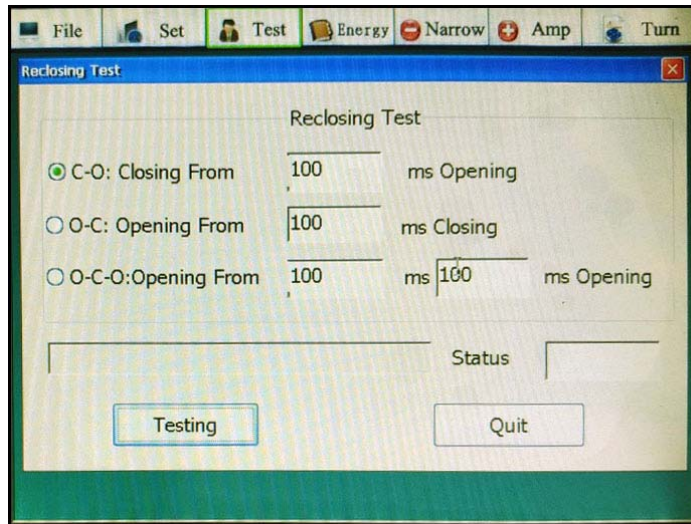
File Set Test Energy Narrow Amp Turn

Reclosing Test

Reclosing Test

C-O: Closing From 100 ms Opening

O-C: Opening From 100 ms Closing

O-C-O:Opening From 100 ms 100 ms Opening

Status

Testing

Quit